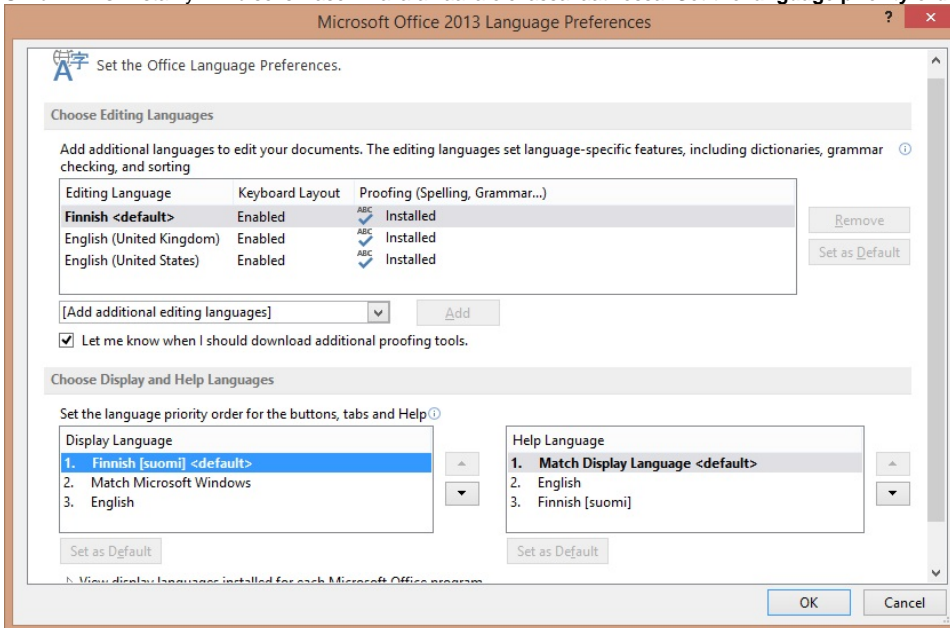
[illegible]

Microsoft Office 2013 Language Preferences

?

Set the Office Language Preferences.

Choose Editing Languages

Add additional languages to edit your documents. The editing languages set language-specific features, including dictionaries, grammar checking, and sorting

| Editing Language | Keyboard Layout | Proofing (Spelling, Grammar...) |
|---|---|---|
| Finnish <default> | Enabled | Installed |
| English (United Kingdom) | Enabled | Installed |
| English (United States) | Enabled | Installed |

Remove

Set as Default

[Add additional editing languages]

Add

Let me know when I should download additional proofing tools.

Choose Display and Help Languages

Set the language priority order for the buttons, tabs and Help

Display Language
1. Finnish [suomi] <default>
2. Match Microsoft Windows
3. English

Set as Default

Help Language
1. Match Display Language <default>
2. English
3. Finnish [suomi]

Set as Default

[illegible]

OK

Cancel